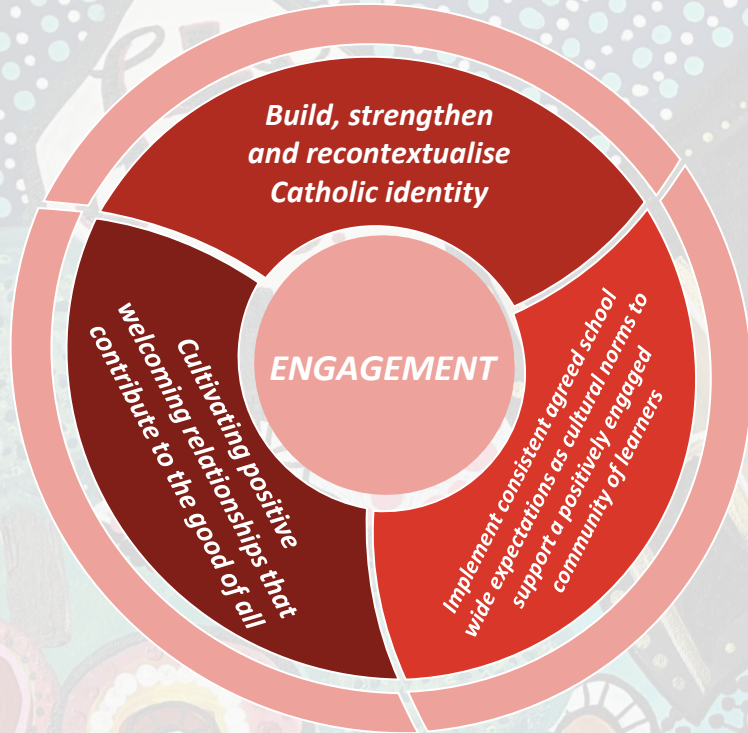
Build, strengthen and recontextualise Catholic identity

ENGAGEMENT

Cultivating positive welcoming relationships that contribute to the good of all

Implement consistent agreed school wide expectations as cultural norms to support a positively engaged community of learners